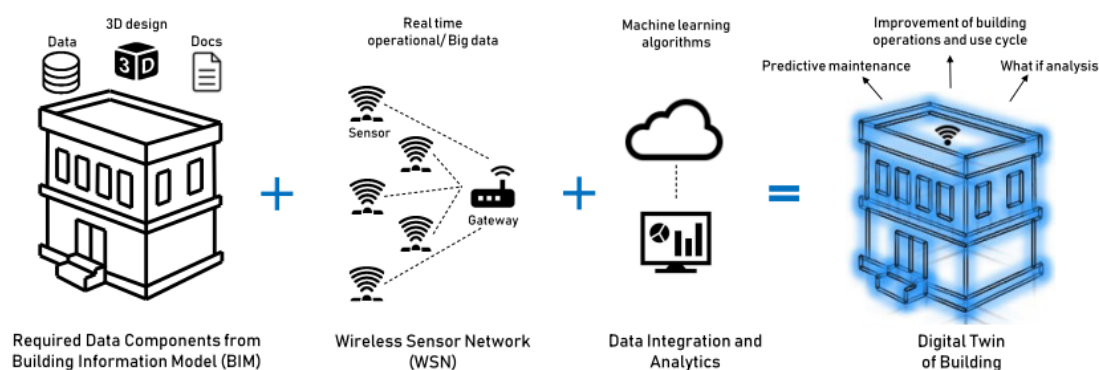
3D design

Data

3D

Docs

Required Data Components from Building Information Model (BIM)

+

Real time operational/ Big data

Sensor

Gateway

Wireless Sensor Network (WSN)

+

Machine learning algorithms

Data Integration and Analytics

=

Improvement of building operations and use cycle

Predictive maintenance

What if analysis

Digital Twin of Building